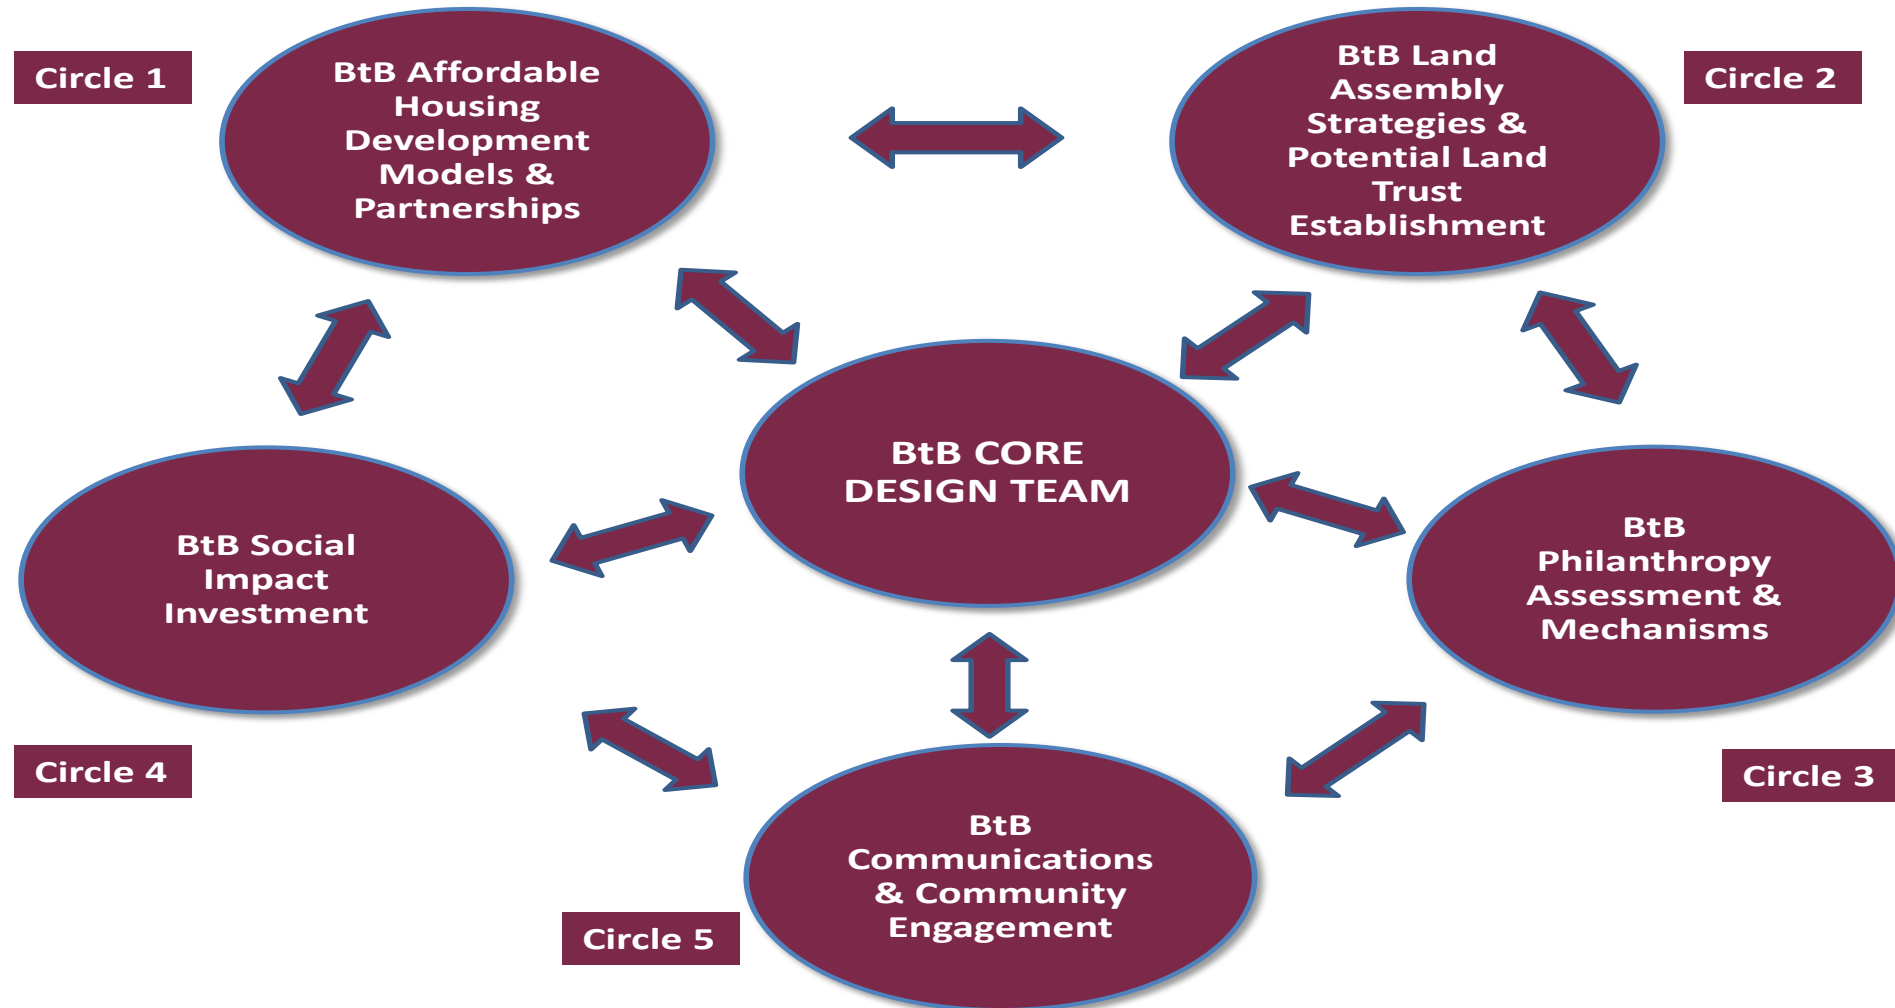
Circle 1

BtB Affordable Housing Development Models & Partnerships

BtB Land Assembly Strategies & Potential Land Trust Establishment

Circle 2

BtB CORE DESIGN TEAM

BtB Social Impact Investment

BtB Philanthropy Assessment & Mechanisms

Circle 4

Circle 3

BtB Communications & Community Engagement

Circle 5